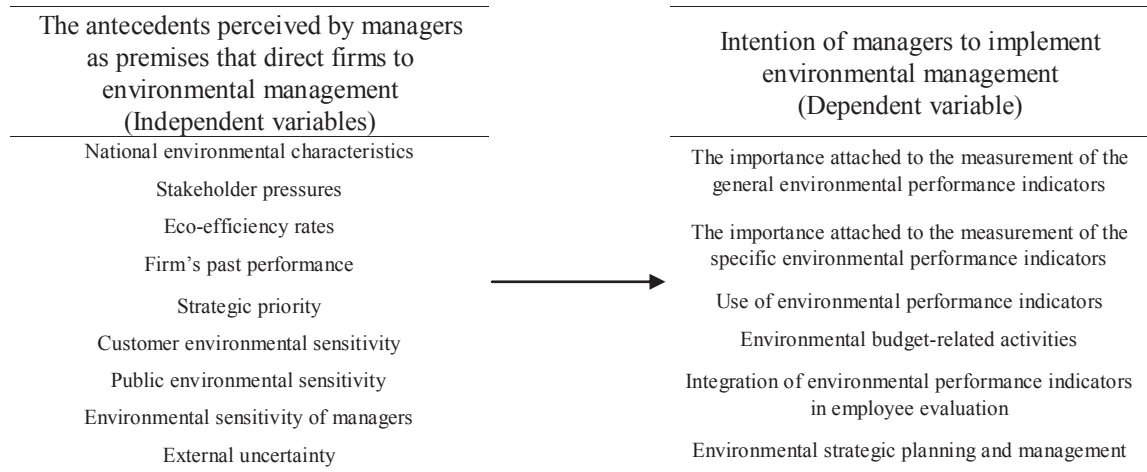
The antecedents perceived by managers as premises that direct firms to environmental management (Independent variables)

National environmental characteristics

Stakeholder pressures

Eco-efficiency rates

Firm’s past performance

Strategic priority

Customer environmental sensitivity

Public environmental sensitivity

Environmental sensitivity of managers

External uncertainty

Intention of managers to implement environmental management (Dependent variable)

The importance attached to the measurement of the general environmental performance indicators

The importance attached to the measurement of the specific environmental performance indicators

Use of environmental performance indicators

Environmental budget-related activities

Integration of environmental performance indicators in employee evaluation

Environmental strategic planning and management